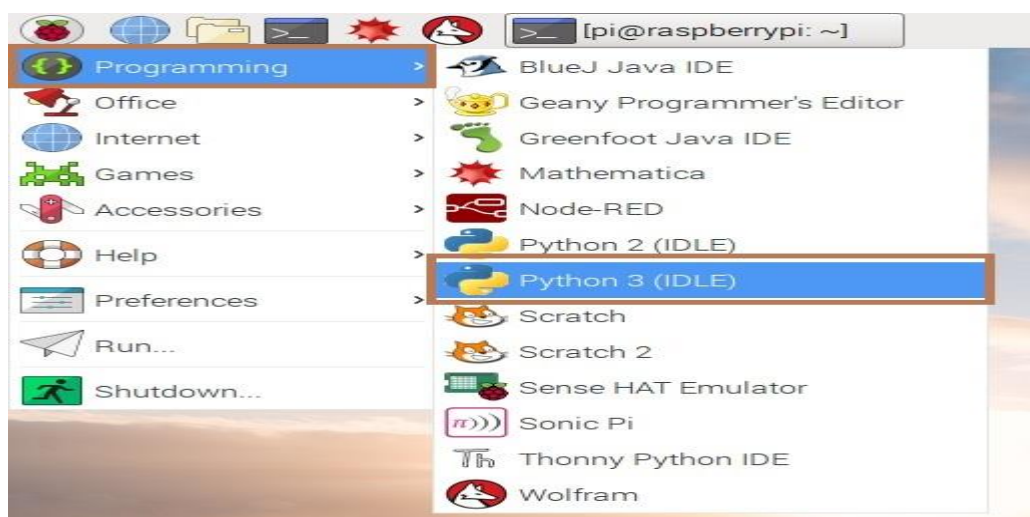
[pi@raspberrypi: ~]

Programming
Office
Internet
Games
Accessories
Help
Preferences
Run...
Shutdown...

BlueJ Java IDE
Geany Programmer's Editor
Greenfoot Java IDE
Mathematica
Node-RED
Python 2 (IDLE)
Python 3 (IDLE)
Scratch
Scratch 2
Sense HAT Emulator
Sonic Pi
Thonny Python IDE
Wolfram